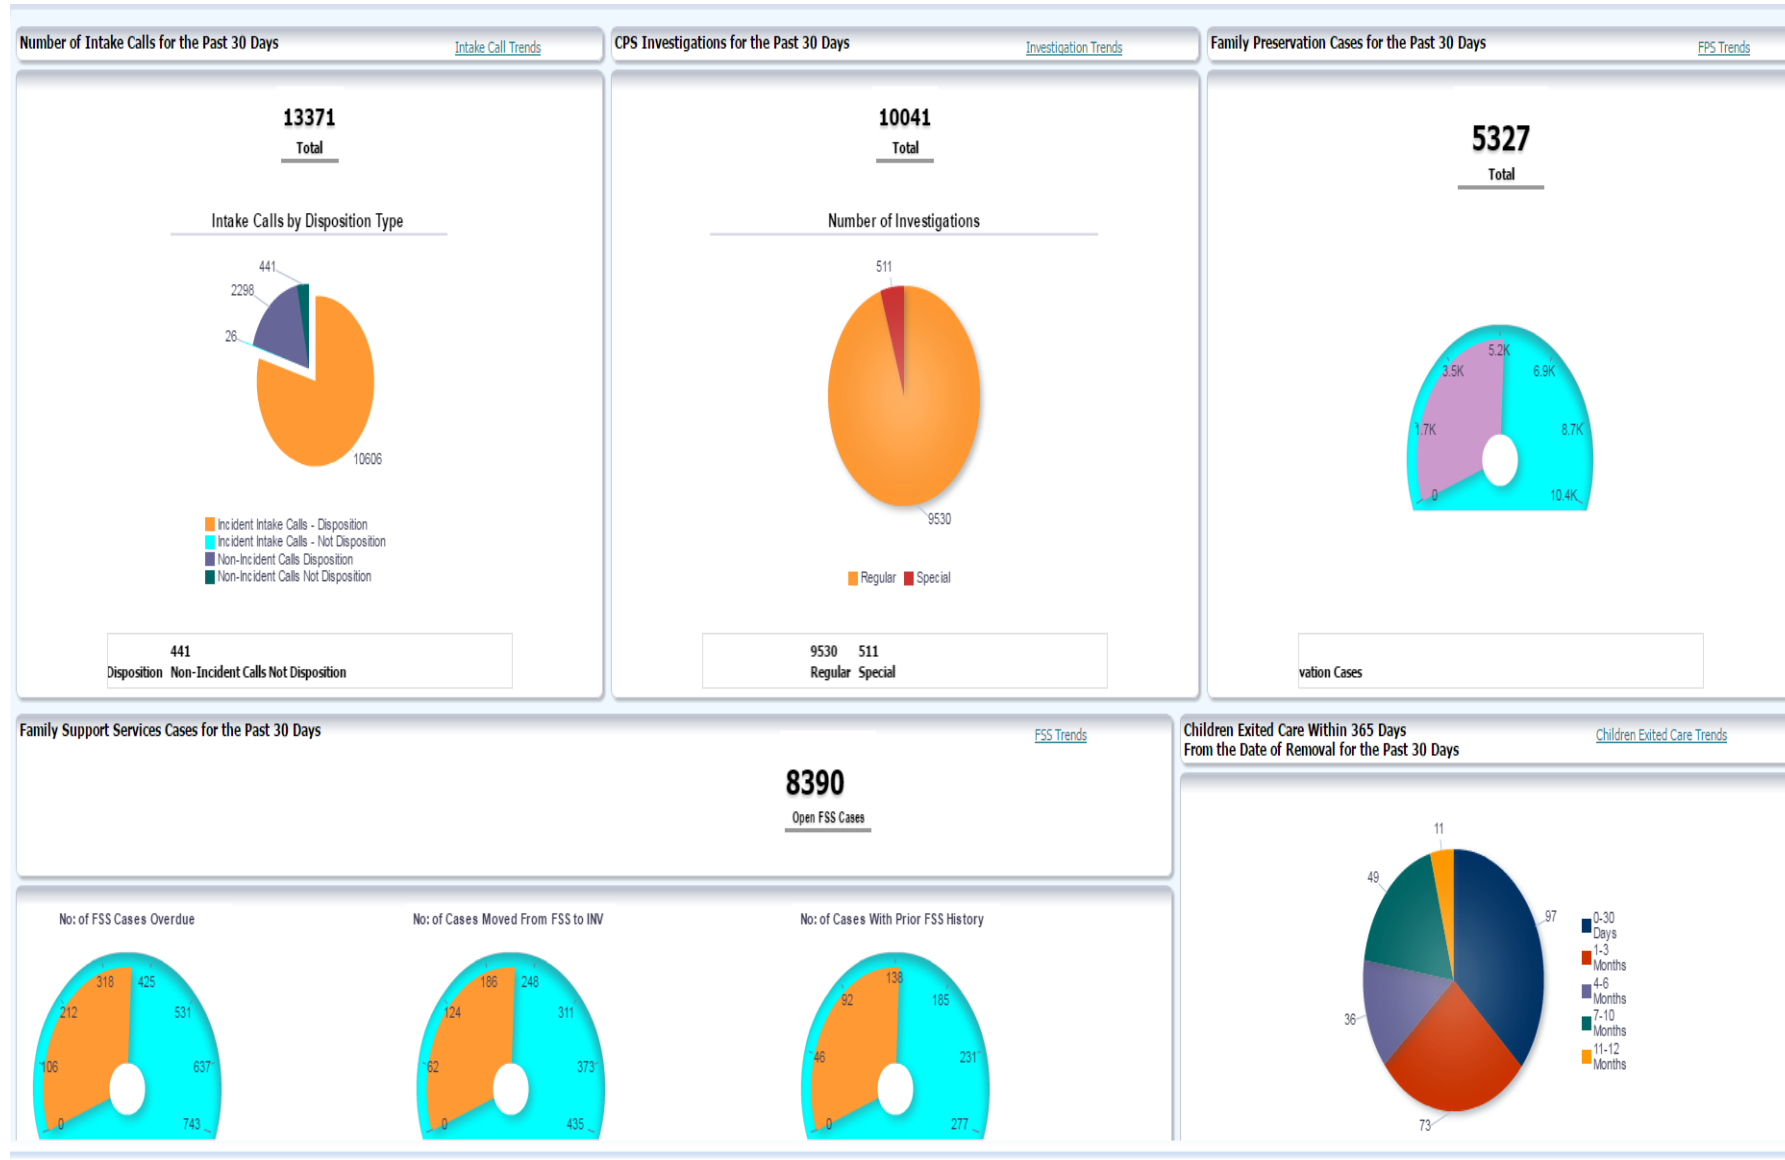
Number of Intake Calls for the Past 30 Days
Intake Call Trends

13371
Total

Intake Calls by Disposition Type

441
2298
26
10606

Incident Intake Calls - Disposition
Incident Intake Calls - Not Disposition
Non-Incident Calls Disposition
Non-Incident Calls Not Disposition

441
Disposition Non-Incident Calls Not Disposition

CPS Investigations for the Past 30 Days
Investigation Trends

10041
Total

Number of Investigations

511
9530

Regular Special

9530 511
Regular Special

Family Preservation Cases for the Past 30 Days
FPS Trends

5327
Total

5.2K
3.5K
6.9K
1.7K
8.7K
0
10.4K

vation Cases

Family Support Services Cases for the Past 30 Days
FSS Trends

8390
Open FSS Cases

No: of FSS Cases Overdue

318 425
212 531
106 637
0 743

No: of Cases Moved From FSS to INV

186 248
124 311
62 373
0 435

No: of Cases With Prior FSS History

138
92 185
46 231
0 277

Children Exited Care Within 365 Days
From the Date of Removal for the Past 30 Days
Children Exited Care Trends

11
49
97
36
73

0-30 Days
1-3 Months
4-6 Months
7-10 Months
11-12 Months